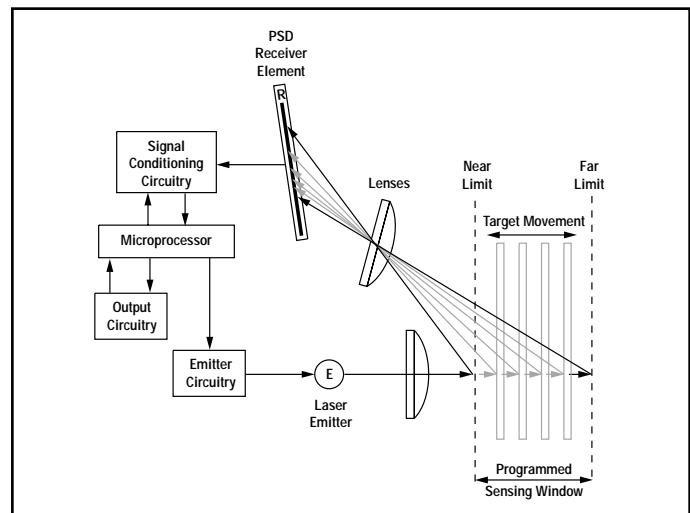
PSD Receiver Element

R

Signal Conditioning Circuitry

Lenses

Near Limit

Far Limit

Target Movement

Microprocessor

Output Circuitry

Emitter Circuitry

E

Laser Emitter

Programmed Sensing Window